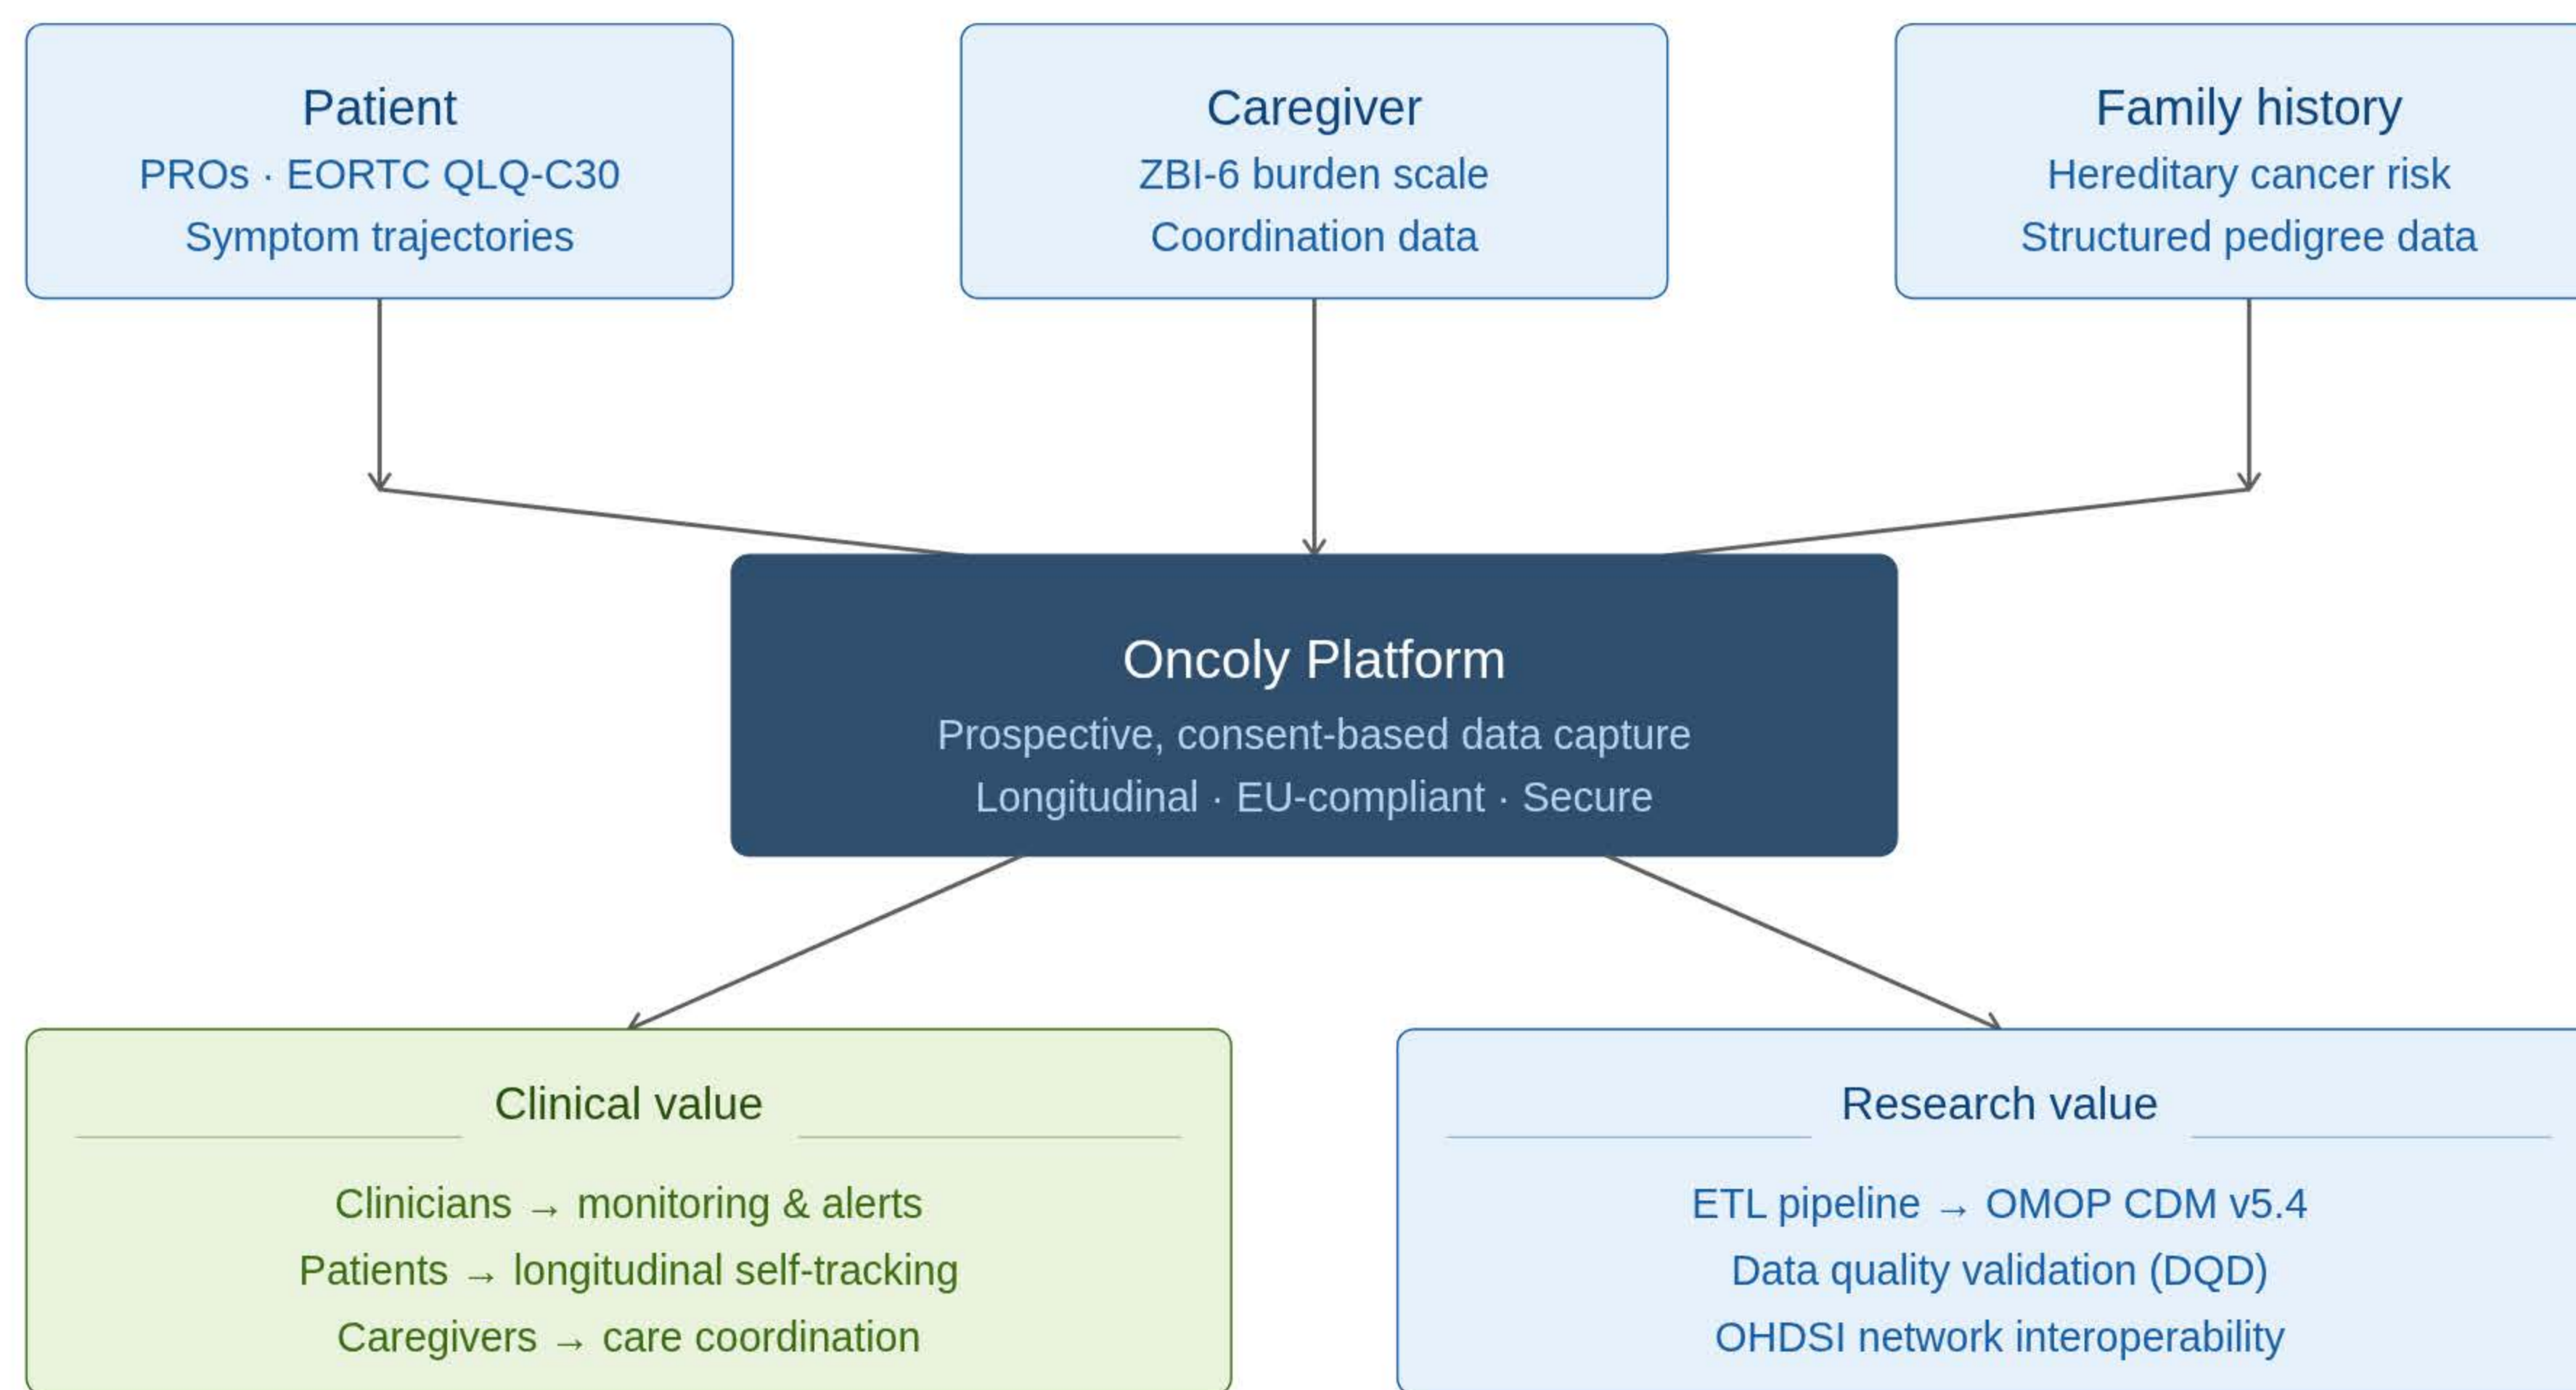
Patient
PROs · EORTC QLQ-C30
Symptom trajectories

Caregiver
ZBI-6 burden scale
Coordination data

Family history
Hereditary cancer risk
Structured pedigree data

Oncoly Platform
Prospective, consent-based data capture
Longitudinal · EU-compliant · Secure

Clinical value
Clinicians → monitoring & alerts
Patients → longitudinal self-tracking
Caregivers → care coordination

Research value
ETL pipeline → OMOP CDM v5.4
Data quality validation (DQD)
OHDSI network interoperability